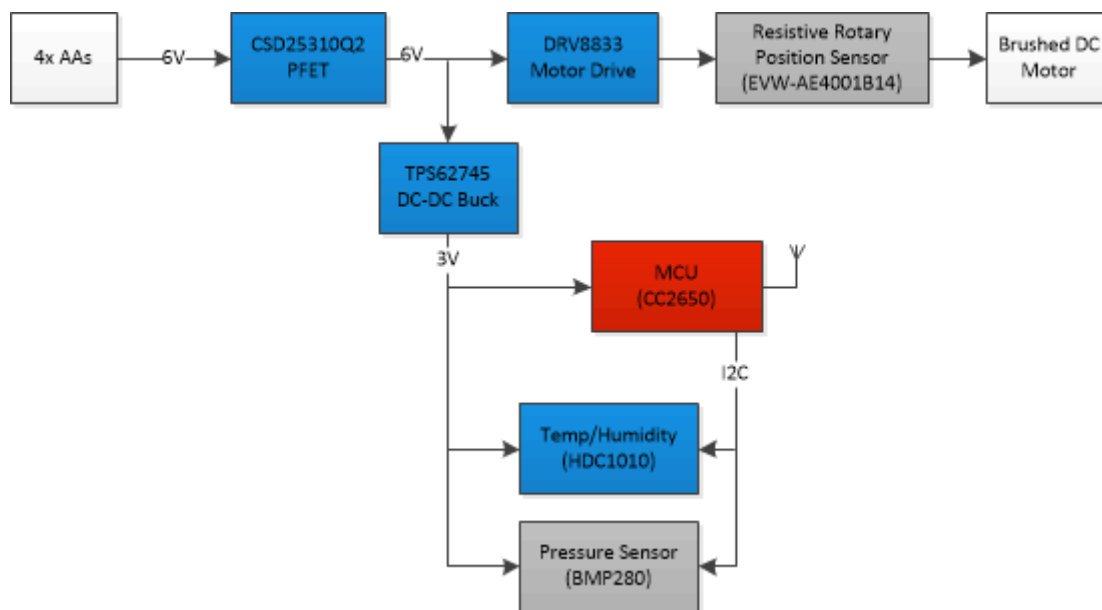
4x AAs

6V

CSD25310Q2
PFET

6V

DRV8833
Motor Drive

Resistive Rotary
Position Sensor
(EVW-AE4001B14)

Brushed DC
Motor

TPS62745
DC-DC Buck

3V

MCU
(CC2650)

I2C

Temp/Humidity
(HDC1010)

Pressure Sensor
(BMP280)